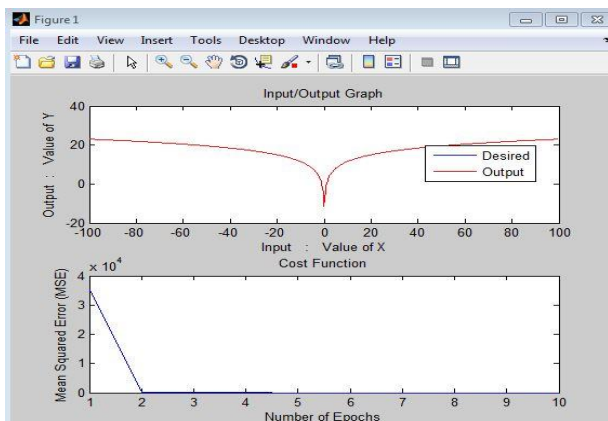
Figure 1

File Edit View Insert Tools Desktop Window Help

Input/Output Graph

40
20
0
-20

Output : Value of Y

-100 -80 -60 -40 -20 0 20 40 60 80 100

Input : Value of X

Desired
Output

Cost Function

$\times 10^4$

4
3
2
1
0

Mean Squared Error (MSE)

1 2 3 4 5 6 7 8 9 10

Number of Epochs